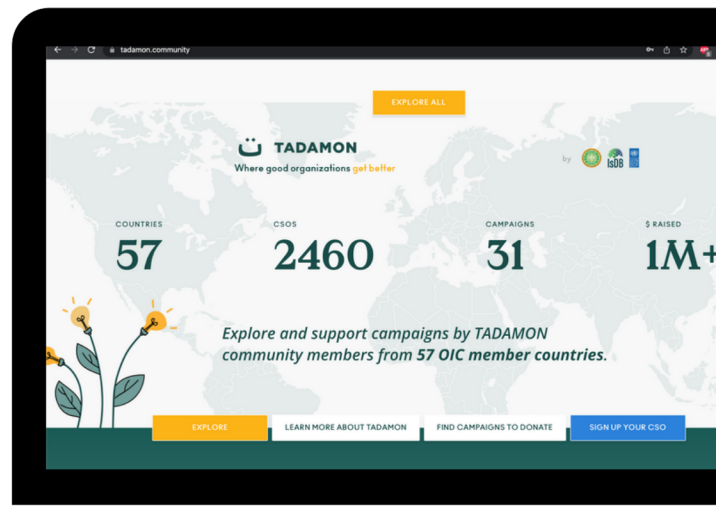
tadamon.community

EXPLORE ALL

TADAMON

Where good organizations get better

by IsDB

COUNTRIES
57

CSOS
2460

CAMPAIGNS
31

$ RAISED
1M+

Explore and support campaigns by TADAMON community members from 57 OIC member countries.

EXPLORE

LEARN MORE ABOUT TADAMON

FIND CAMPAIGNS TO DONATE

SIGN UP YOUR CSO